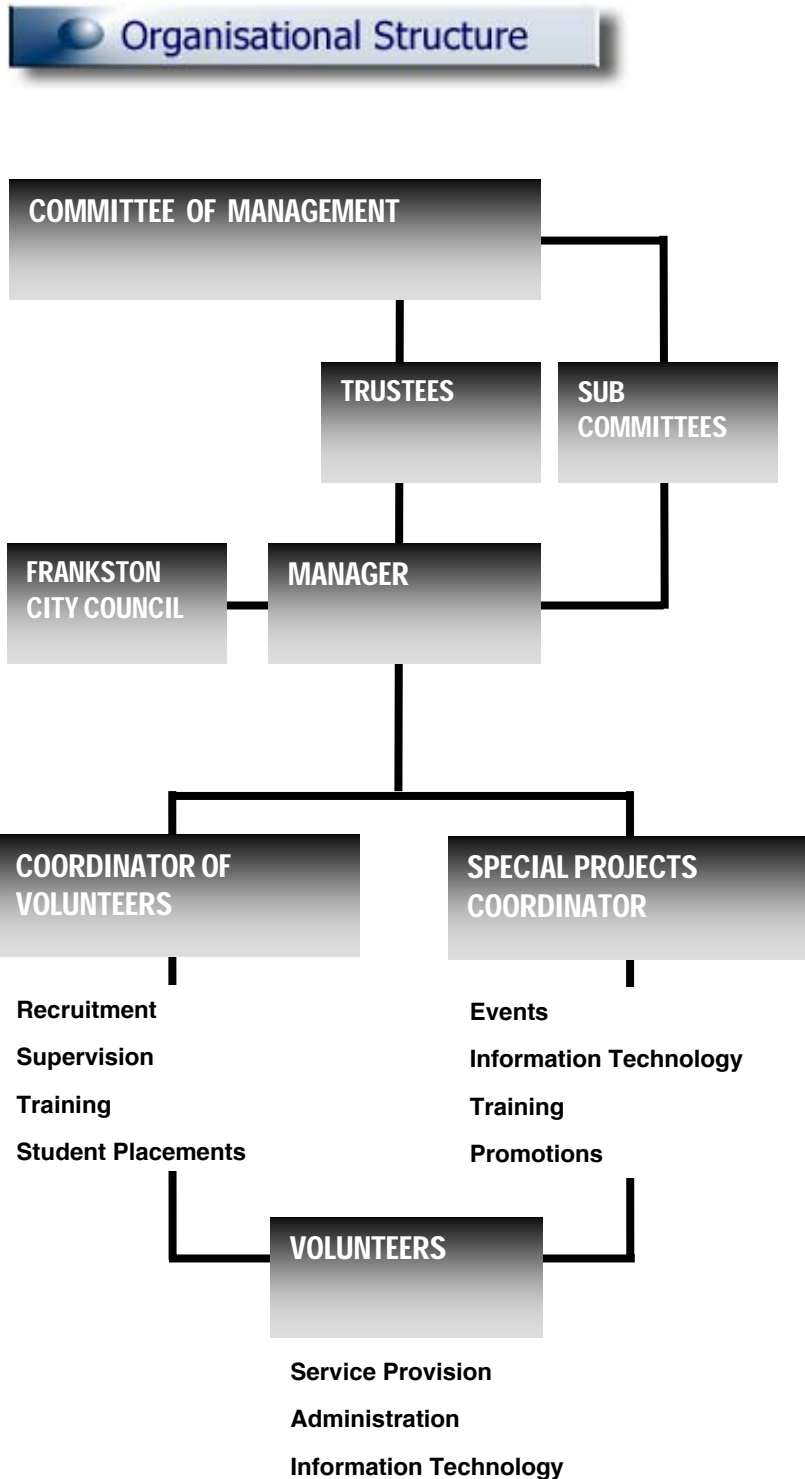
Organisational Structure

COMMITTEE OF MANAGEMENT

TRUSTEES

SUB COMMITTEES

FRANKSTON CITY COUNCIL

MANAGER

COORDINATOR OF VOLUNTEERS

SPECIAL PROJECTS COORDINATOR

Recruitment

Supervision

Training

Student Placements

Events

Information Technology

Training

Promotions

VOLUNTEERS

Service Provision

Administration

Information Technology